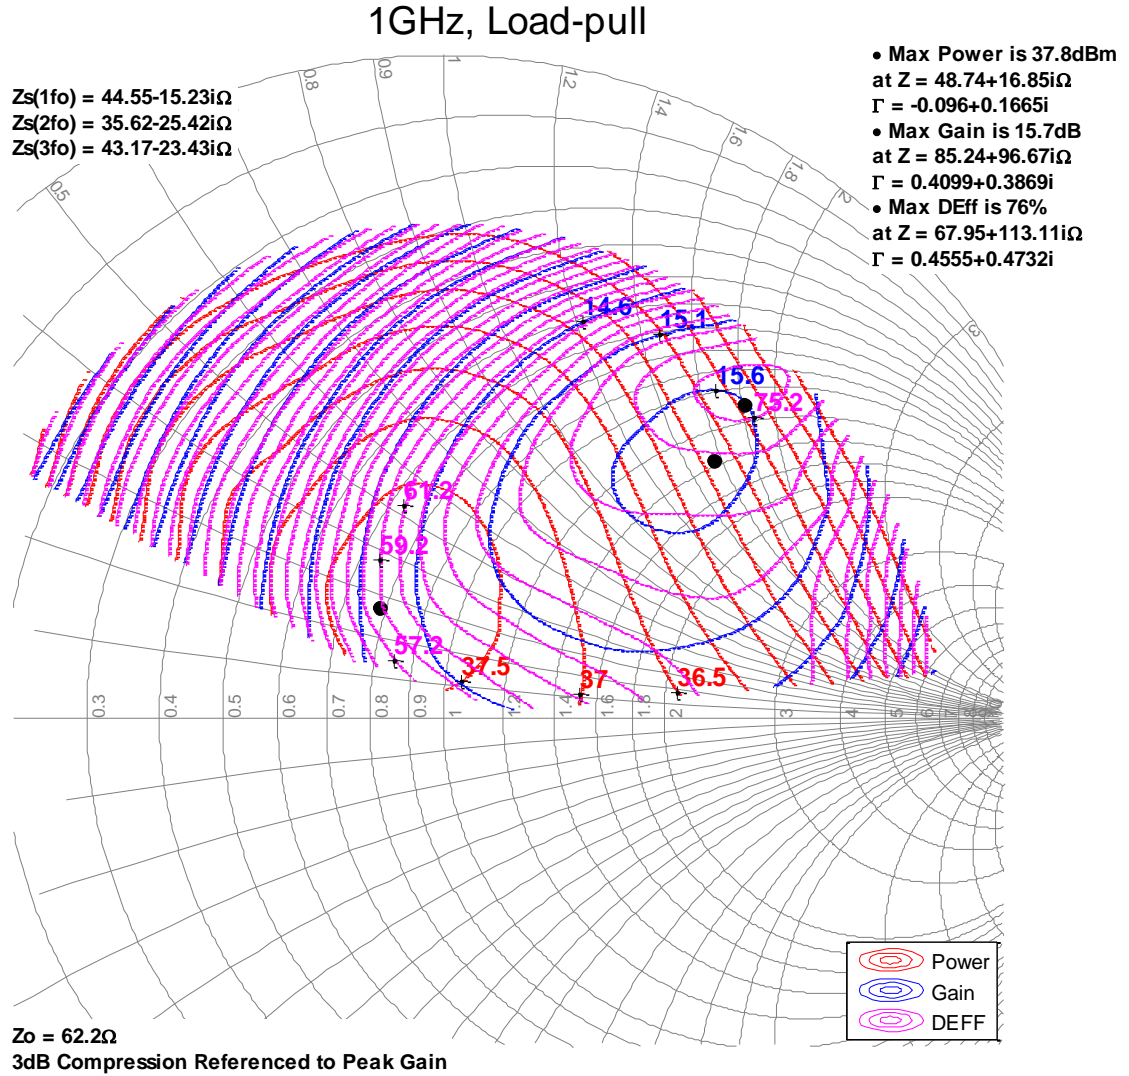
1GHz, Load-pull

Zs(1fo) = 44.55-15.23iΩ
Zs(2fo) = 35.62-25.42iΩ
Zs(3fo) = 43.17-23.43iΩ

• Max Power is 37.8dBm
at Z = 48.74+16.85iΩ
Γ = -0.096+0.1665i
• Max Gain is 15.7dB
at Z = 85.24+96.67iΩ
Γ = 0.4099+0.3869i
• Max DEff is 76%
at Z = 67.95+113.11iΩ
Γ = 0.4555+0.4732i

0.5
0.8
0.9
1
1.2
1.4
1.6
1.8
2
3

14.6
15.1
15.6
75.2
61.2
59.2
57.2
37.5
37
36.5

0.3
0.4
0.5
0.6
0.7
0.8
0.9
1
1.2
1.4
1.6
1.8
2
3
4
5
6

Power
Gain
DEFF

Zo = 62.2Ω
3dB Compression Referenced to Peak Gain